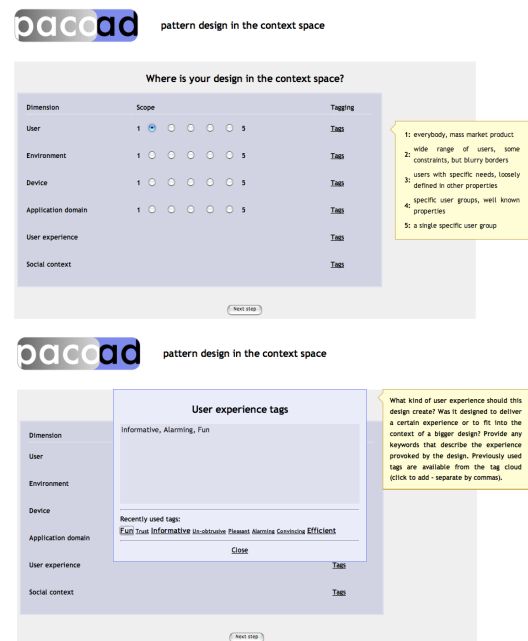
pacoad

pattern design in the context space

Where is your design in the context space?

| Dimension | Scope | Tagging |
|---|---|---|
| User | 1 ◉ ○ ○ ○ ○ 5 | Tags |
| Environment | 1 ○ ○ ○ ○ ○ 5 | Tags |
| Device | 1 ○ ○ ○ ○ ○ 5 | Tags |
| Application domain | 1 ○ ○ ○ ○ ○ 5 | Tags |
| User experience | | Tags |
| Social context | | Tags |

1: everybody, mass market product
2: wide range of users, some constraints, but blurry borders
3: users with specific needs, loosely defined in other properties
4: specific user groups, well known properties
5: a single specific user group

Next step

pacoad

pattern design in the context space

User experience tags

Informative, Alarming, Fun

Recently used tags:
Fun Trust Informative Un-obtrusive Pleasant Alarming Convincing Efficient

Close

Dimension
User
Environment
Device
Application domain
User experience
Social context

Tags
Tags

What kind of user experience should this design create? Was it designed to deliver a certain experience or to fit into the context of a bigger design? Provide any keywords that describe the experience provoked by the design. Previously used tags are available from the tag cloud (click to add - separate by commas).

Next step